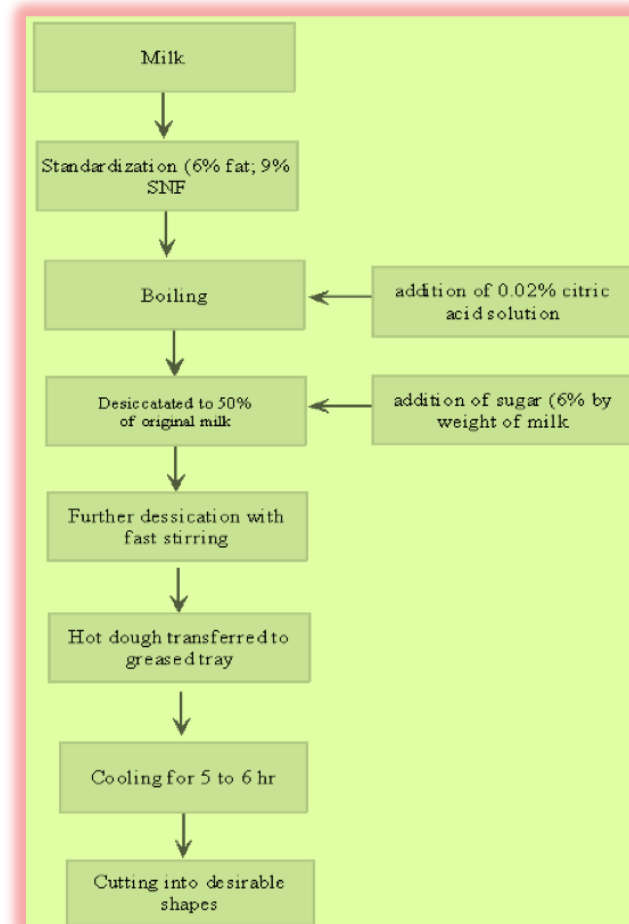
Milk

Standardization (6% fat; 9% SNF

Boiling

addition of 0.02% citric acid solution

Desiccatated to 50% of original milk

addition of sugar (6% by weight of milk

Further dessication with fast stirring

Hot dough transferred to greased tray

Cooling for 5 to 6 hr

Cutting into desirable shapes